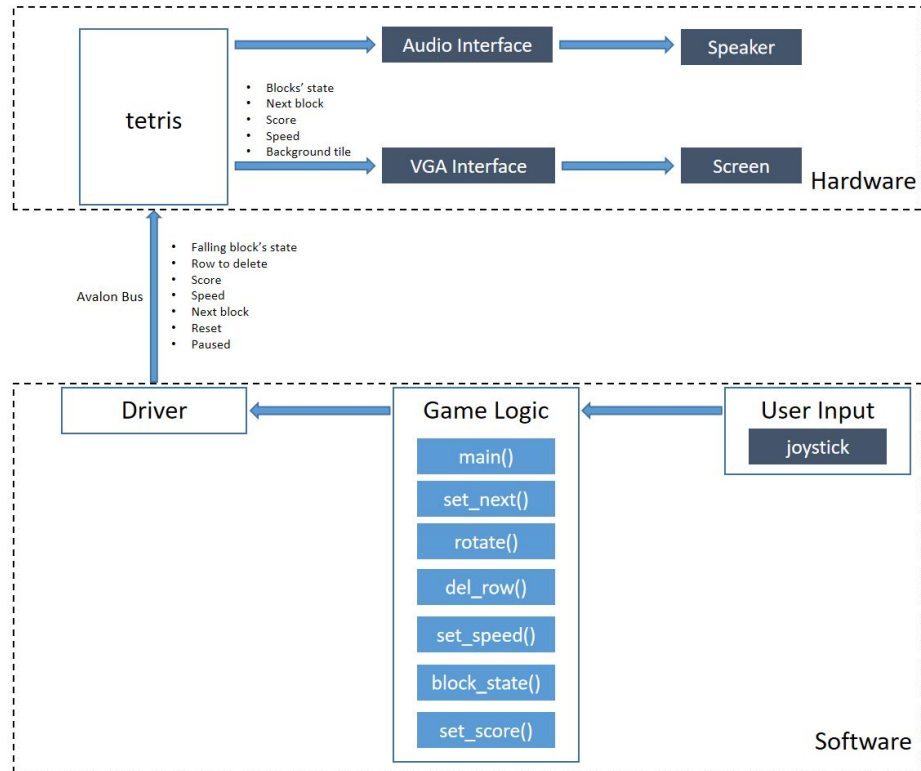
tetris

Audio Interface

Speaker

• Blocks' state
• Next block
• Score
• Speed
• Background tile

VGA Interface

Screen

Hardware

Avalon Bus

• Falling block's state
• Row to delete
• Score
• Speed
• Next block
• Reset
• Paused

Driver

Game Logic

main()

set_next()

rotate()

del_row()

set_speed()

block_state()

set_score()

User Input

joystick

Software